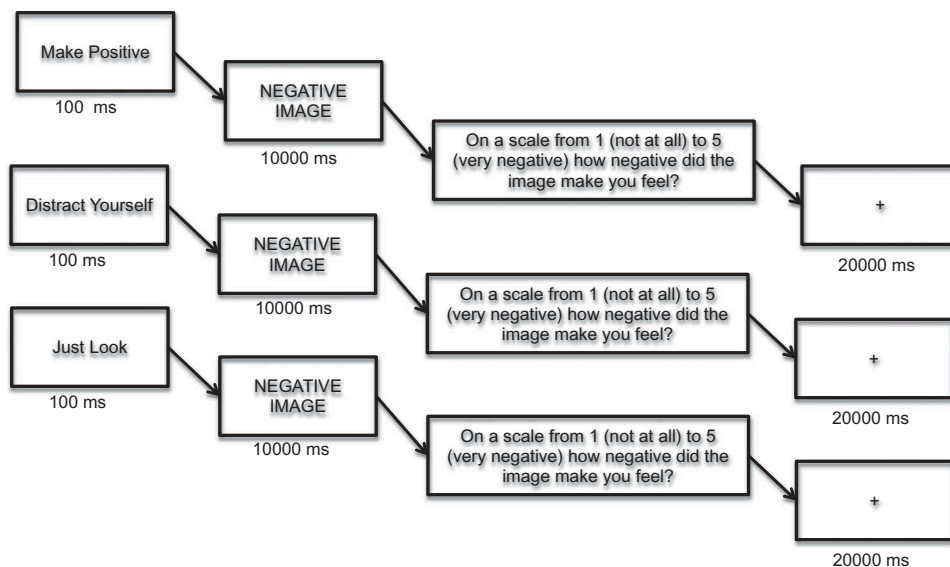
Make Positive

100 ms

NEGATIVE IMAGE

10000 ms

On a scale from 1 (not at all) to 5 (very negative) how negative did the image make you feel?

+

20000 ms

Distract Yourself

100 ms

NEGATIVE IMAGE

10000 ms

On a scale from 1 (not at all) to 5 (very negative) how negative did the image make you feel?

+

20000 ms

Just Look

100 ms

NEGATIVE IMAGE

10000 ms

On a scale from 1 (not at all) to 5 (very negative) how negative did the image make you feel?

+

20000 ms